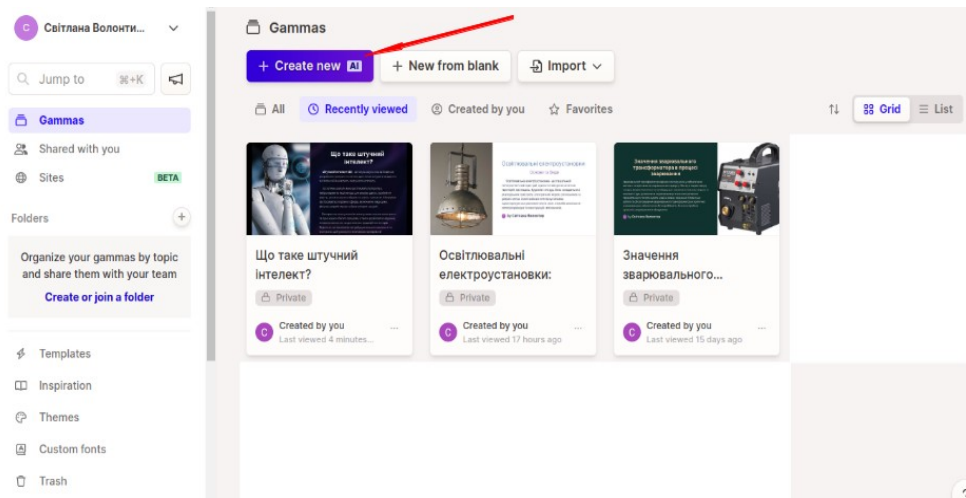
C Світлана Волонти...

Jump to ⌘+K

Gammas

Shared with you

Sites BETA

Folders +

Organize your gammas by topic and share them with your team

Create or join a folder

Templates

Inspiration

Themes

Custom fonts

Trash

Gammas

+ Create new AI

+ New from blank

Import

All

Recently viewed

Created by you

Favorites

Grid

List

Що таке штучний інтелект?

Private

C Created by you
Last viewed 4 minutes...

Освітлювальні електроустановки:

Private

C Created by you
Last viewed 17 hours ago

Значення зварювального...

Private

C Created by you
Last viewed 15 days ago